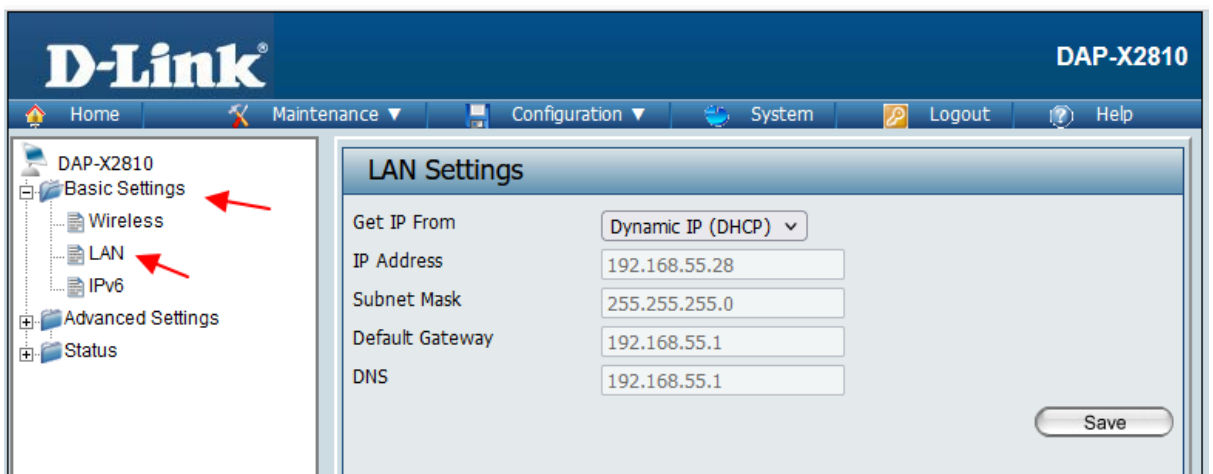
D-Link®

DAP-X2810

Home | Maintenance ▼ | Configuration ▼ | System | Logout | Help

DAP-X2810
Basic Settings
Wireless
LAN
IPv6
Advanced Settings
Status

LAN Settings

| Get IP From | Dynamic IP (DHCP) |
|---|---|
| IP Address | 192.168.55.28 |
| Subnet Mask | 255.255.255.0 |
| Default Gateway | 192.168.55.1 |
| DNS | 192.168.55.1 |

Save